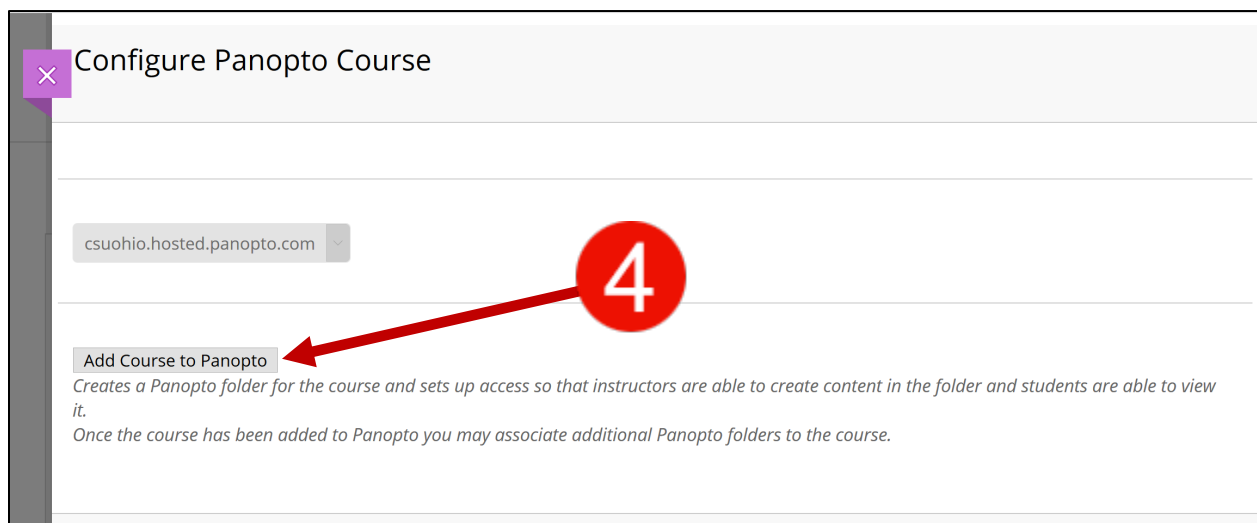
Configure Panopto Course

csuohio.hosted.panopto.com

4

Add Course to Panopto

Creates a Panopto folder for the course and sets up access so that instructors are able to create content in the folder and students are able to view it.

Once the course has been added to Panopto you may associate additional Panopto folders to the course.